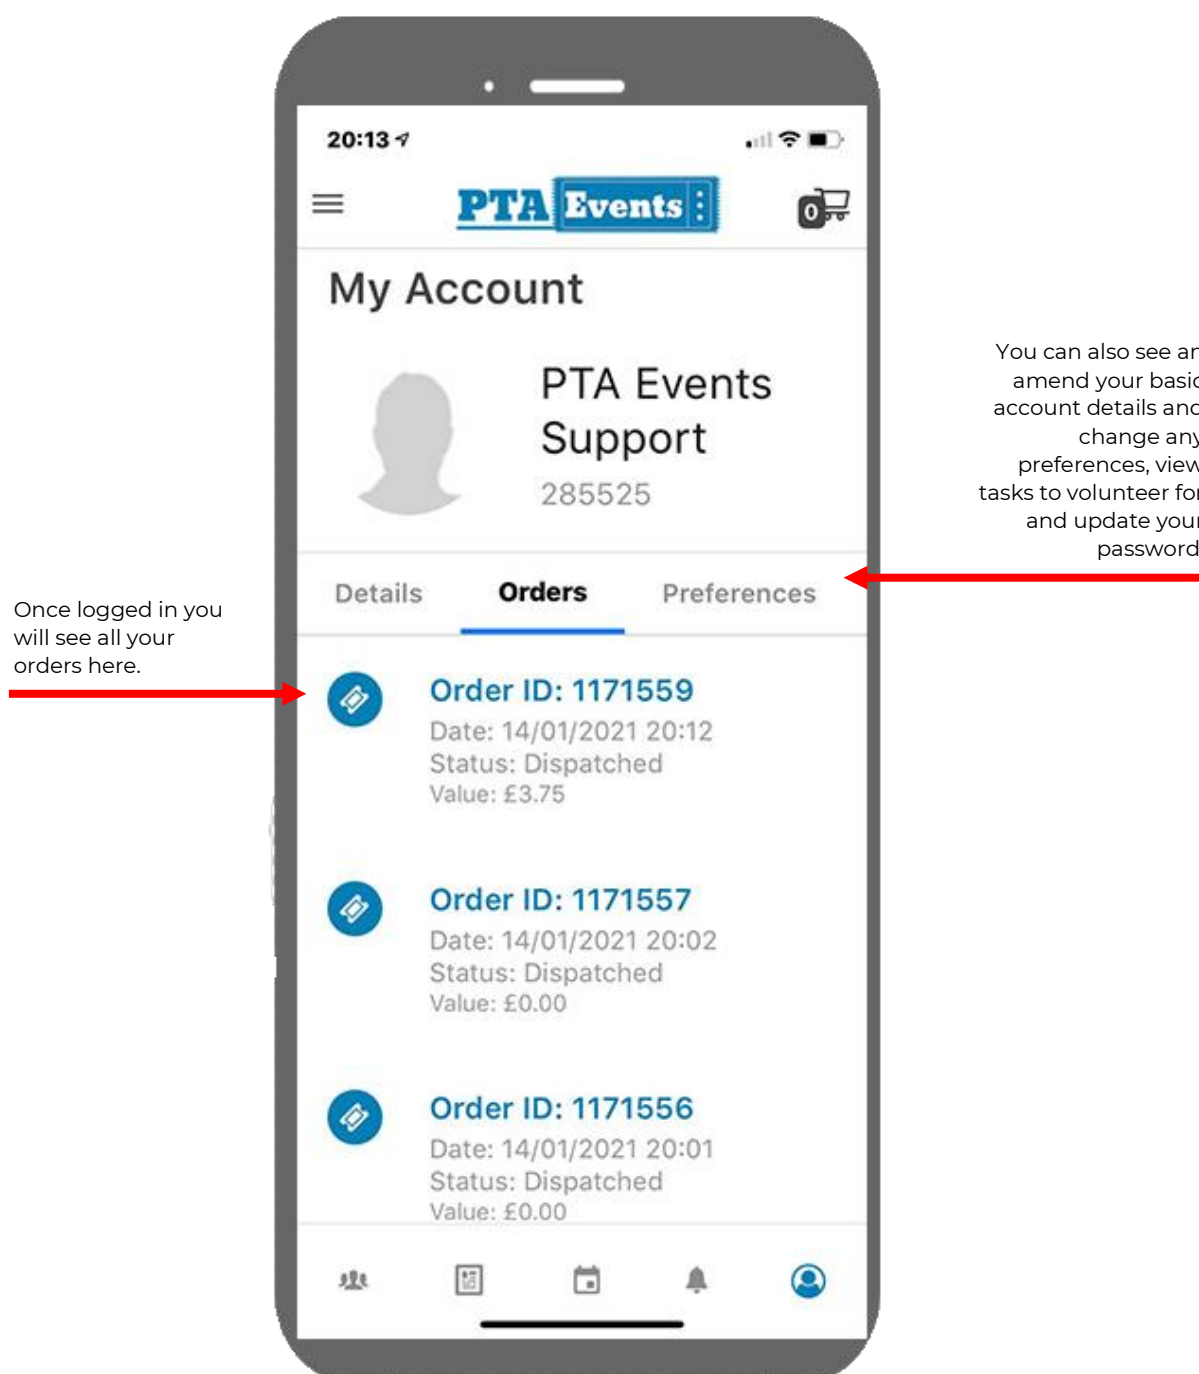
20:13

PTA Events

0

My Account

PTA Events Support

285525

Details

Orders

Preferences

Order ID: 1171559
Date: 14/01/2021 20:12
Status: Dispatched
Value: £3.75

Order ID: 1171557
Date: 14/01/2021 20:02
Status: Dispatched
Value: £0.00

Order ID: 1171556
Date: 14/01/2021 20:01
Status: Dispatched
Value: £0.00

Once logged in you will see all your orders here.

You can also see an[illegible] amend your basic account details and change any preferences, view tasks to volunteer for and update your password